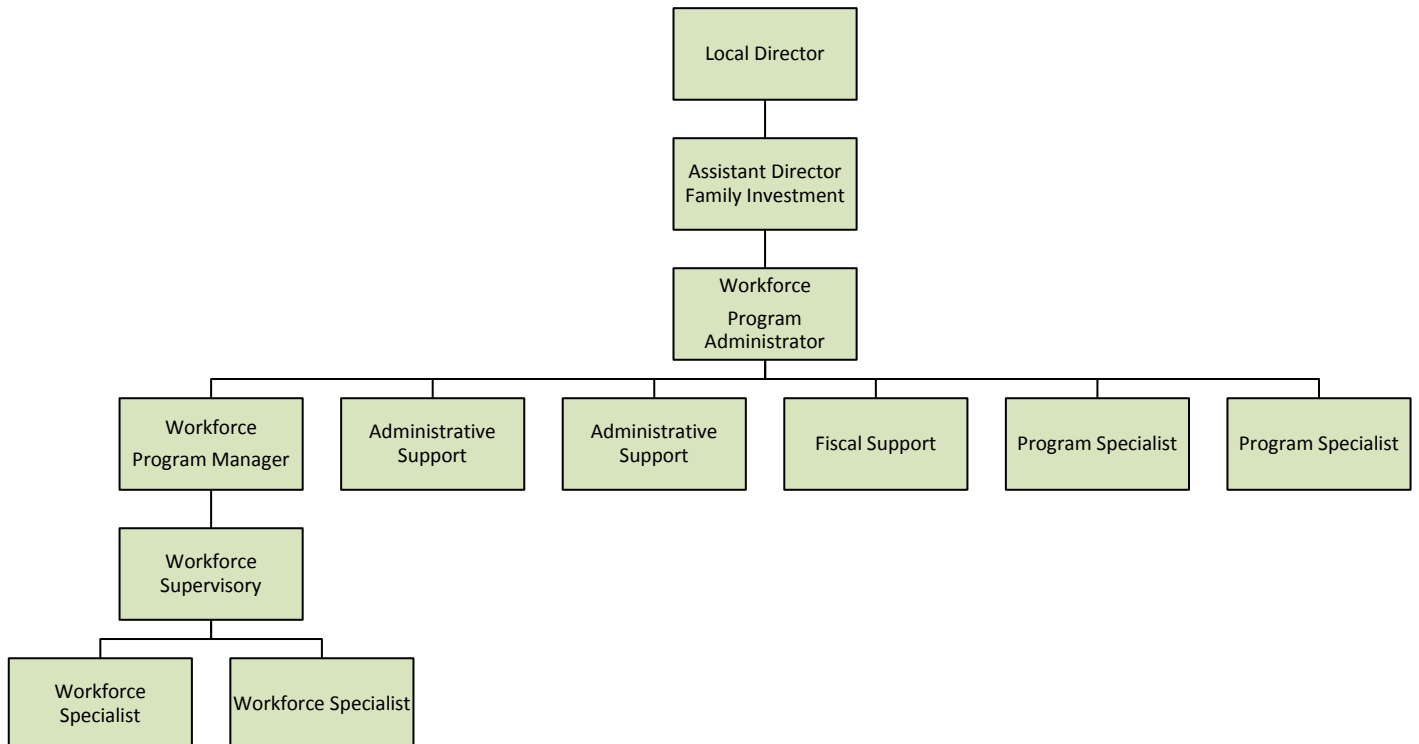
Local Director

Assistant Director Family Investment

Workforce Program Administrator

Workforce Program Manager

Administrative Support

Administrative Support

Fiscal Support

Program Specialist

Program Specialist

Workforce Supervisory

Workforce Specialist

Workforce Specialist